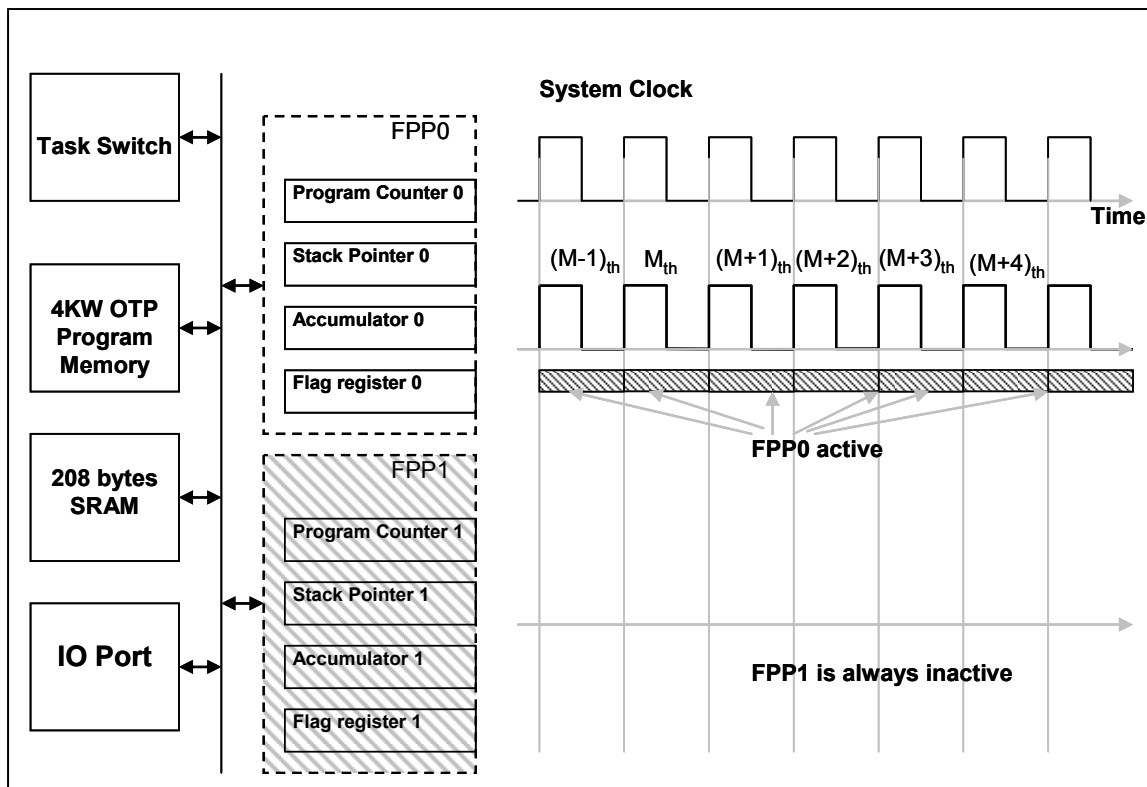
Task Switch

4KW OTP Program Memory

208 bytes SRAM

IO Port

FPP0

Program Counter 0

Stack Pointer 0

Accumulator 0

Flag register 0

FPP1

Program Counter 1

Stack Pointer 1

Accumulator 1

Flag register 1

System Clock

Time

$(M-1)_{th}$ $M_{th}$ $(M+1)_{th}$ $(M+2)_{th}$ $(M+3)_{th}$ $(M+4)_{th}$

FPP0 active

FPP1 is always inactive